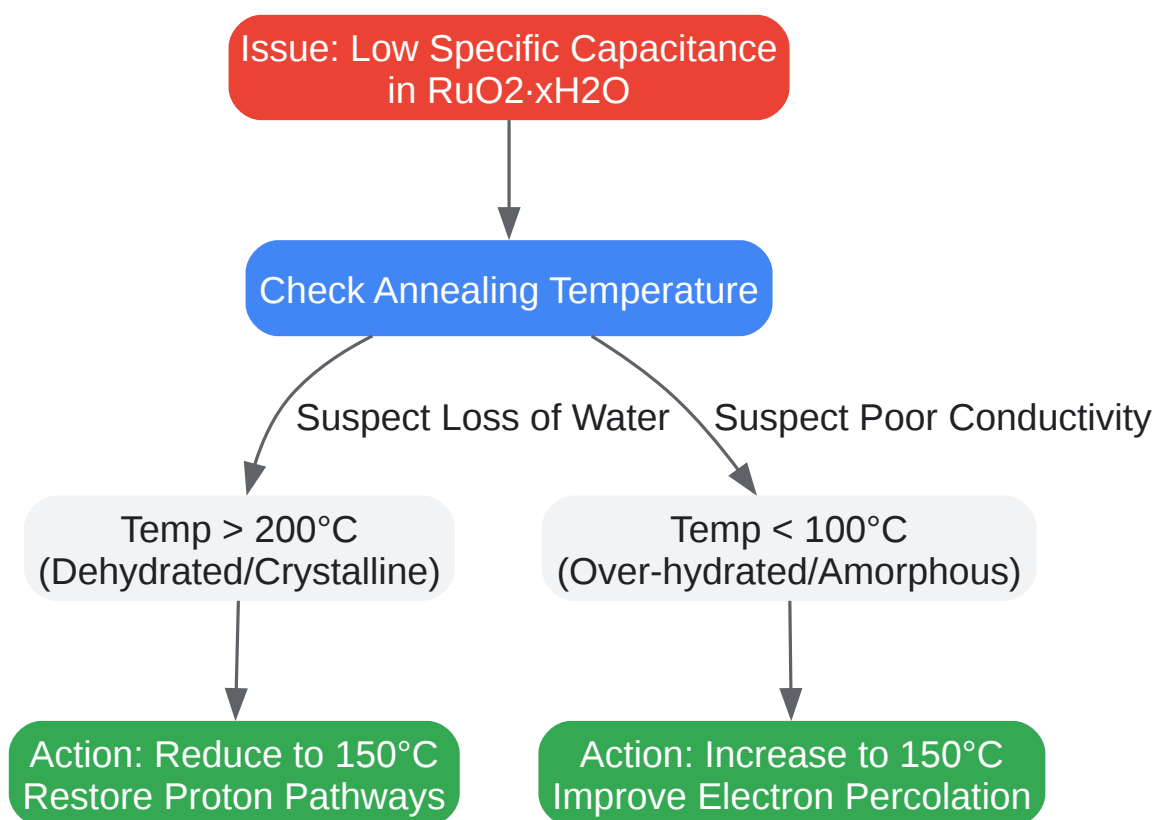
Issue: Low Specific Capacitance in RuO2·xH2O

Check Annealing Temperature

Suspect Loss of Water

Suspect Poor Conductivity

Temp > 200°C (Dehydrated/Crystalline)

Temp < 100°C (Over-hydrated/Amorphous)

Action: Reduce to 150°C Restore Proton Pathways

Action: Increase to 150°C Improve Electron Percolation